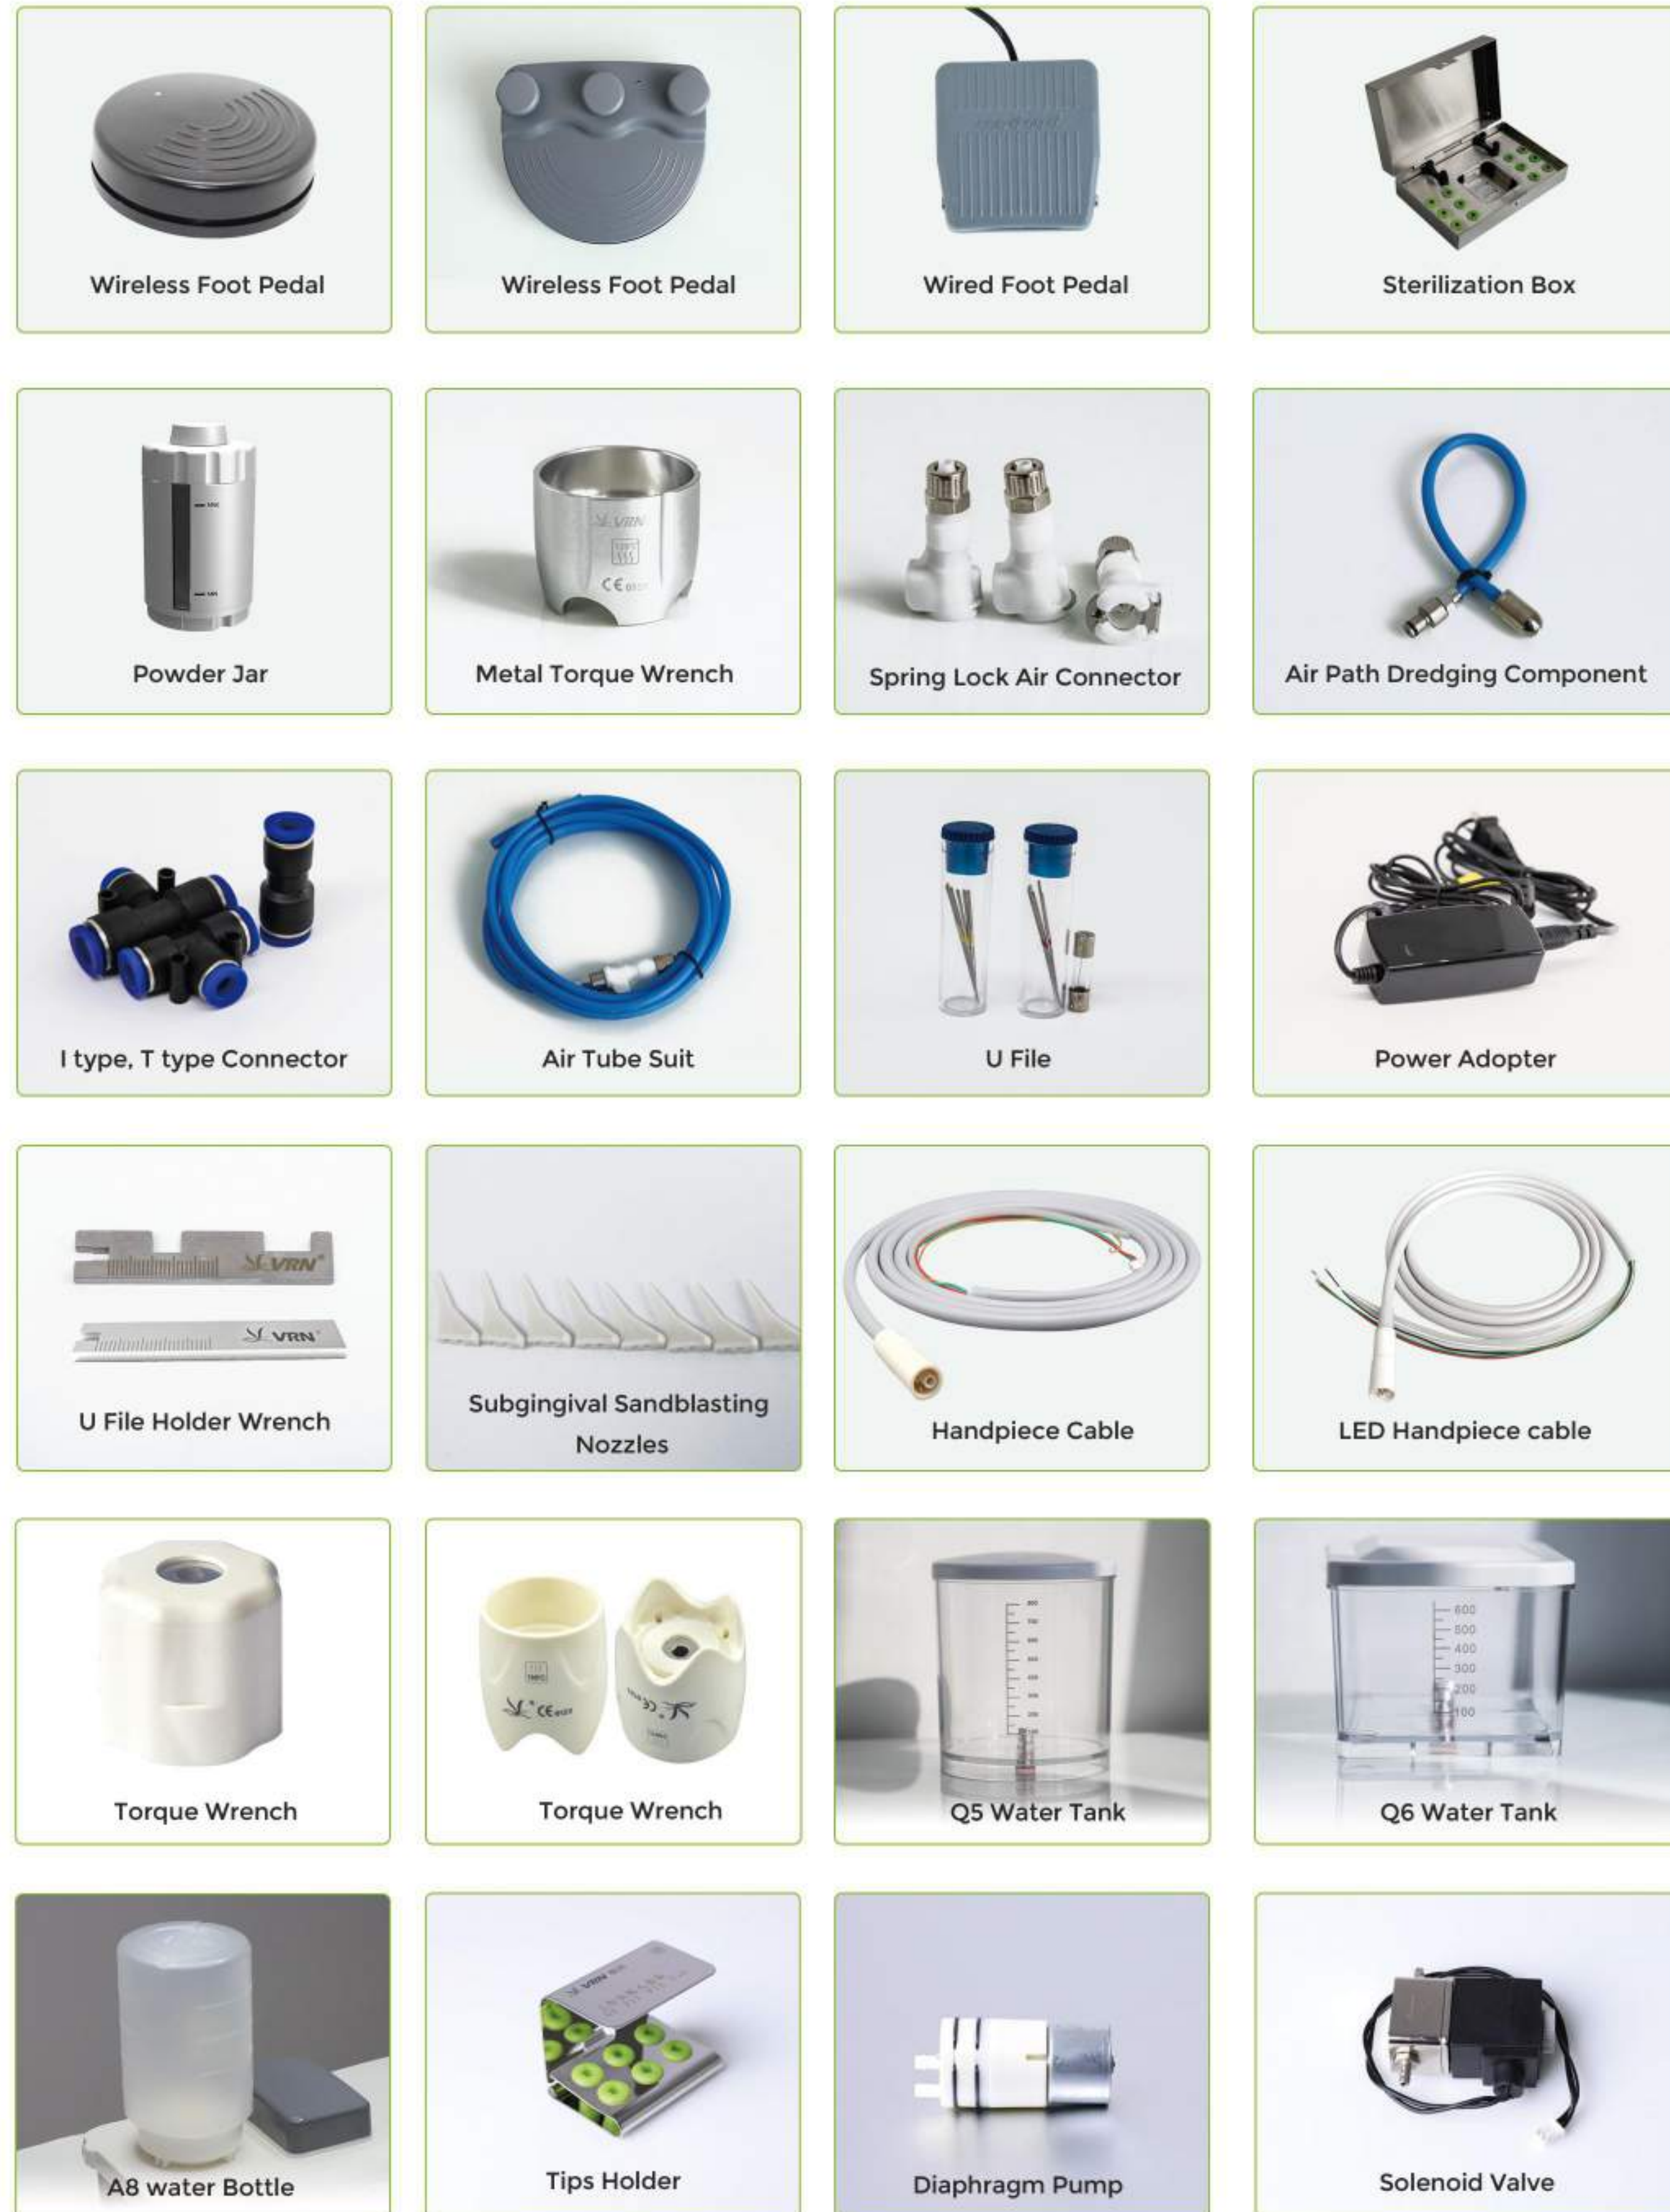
Wireless Foot Pedal

Wireless Foot Pedal

Wired Foot Pedal

Sterilization Box

Powder Jar

Metal Torque Wrench

Spring Lock Air Connector

Air Path Dredging Component

I type, T type Connector

Air Tube Suit

U File

Power Adopter

U File Holder Wrench

Subgingival Sandblasting Nozzles

Handpiece Cable

LED Handpiece cable

Torque Wrench

Torque Wrench

Q5 Water Tank

Q6 Water Tank

A8 water Bottle

Tips Holder

Diaphragm Pump

Solenoid Valve